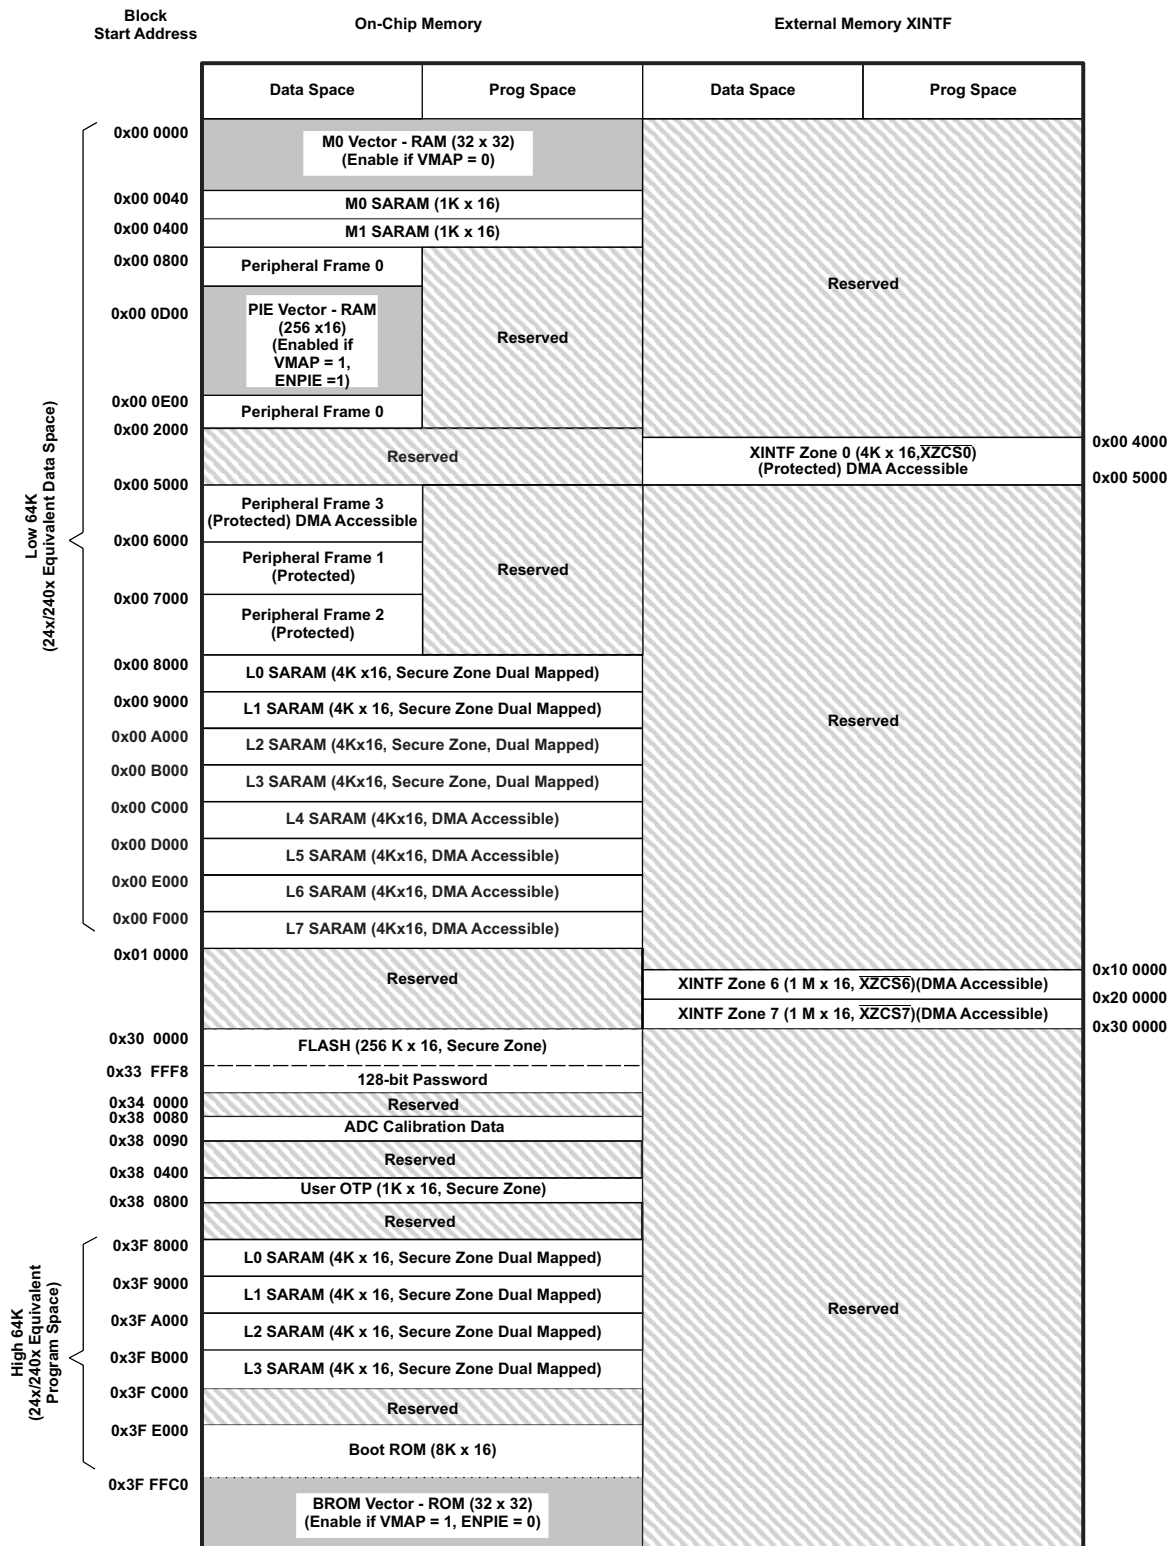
Block Start Address

On-Chip Memory

External Memory XINTF

| Data Space | Prog Space | Data Space | Prog Space |
|---|---|---|---|

0x00 0000
M0 Vector - RAM (32 x 32) (Enable if VMAP = 0)

0x00 0040
M0 SARAM (1K x 16)

0x00 0400
M1 SARAM (1K x 16)

0x00 0800
Peripheral Frame 0

0x00 0D00
PIE Vector - RAM (256 x16) (Enabled if VMAP = 1, ENPIE =1)

Reserved

Reserved

0x00 0E00
Peripheral Frame 0

0x00 2000
Reserved

XINTF Zone 0 (4K x 16, $\overline{XZCS0}$) (Protected) DMA Accessible

0x00 4000

0x00 5000

0x00 5000
Peripheral Frame 3 (Protected) DMA Accessible

0x00 6000
Peripheral Frame 1 (Protected)

Reserved

0x00 7000
Peripheral Frame 2 (Protected)

0x00 8000
L0 SARAM (4K x16, Secure Zone Dual Mapped)

0x00 9000
L1 SARAM (4K x 16, Secure Zone Dual Mapped)

0x00 A000
L2 SARAM (4Kx16, Secure Zone, Dual Mapped)

0x00 B000
L3 SARAM (4Kx16, Secure Zone, Dual Mapped)

0x00 C000
L4 SARAM (4Kx16, DMA Accessible)

0x00 D000
L5 SARAM (4Kx16, DMA Accessible)

0x00 E000
L6 SARAM (4Kx16, DMA Accessible)

0x00 F000
L7 SARAM (4Kx16, DMA Accessible)

Reserved

Low 64K (24x/240x Equivalent Data Space)

0x01 0000
Reserved

XINTF Zone 6 (1 M x 16, $\overline{XZCS6}$)(DMA Accessible)

XINTF Zone 7 (1 M x 16, $\overline{XZCS7}$)(DMA Accessible)

0x10 0000

0x20 0000

0x30 0000

0x30 0000
FLASH (256 K x 16, Secure Zone)

0x33 FFF8
128-bit Password

0x34 0000
Reserved

0x38 0080
ADC Calibration Data

0x38 0090
Reserved

0x38 0400
User OTP (1K x 16, Secure Zone)

0x38 0800
Reserved

0x3F 8000
L0 SARAM (4K x 16, Secure Zone Dual Mapped)

0x3F 9000
L1 SARAM (4K x 16, Secure Zone Dual Mapped)

0x3F A000
L2 SARAM (4K x 16, Secure Zone Dual Mapped)

0x3F B000
L3 SARAM (4K x 16, Secure Zone Dual Mapped)

0x3F C000
Reserved

0x3F E000
Boot ROM (8K x 16)

0x3F FFC0
BROM Vector - ROM (32 x 32) (Enable if VMAP = 1, ENPIE = 0)

Reserved

High 64K (24x/240x Equivalent Program Space)